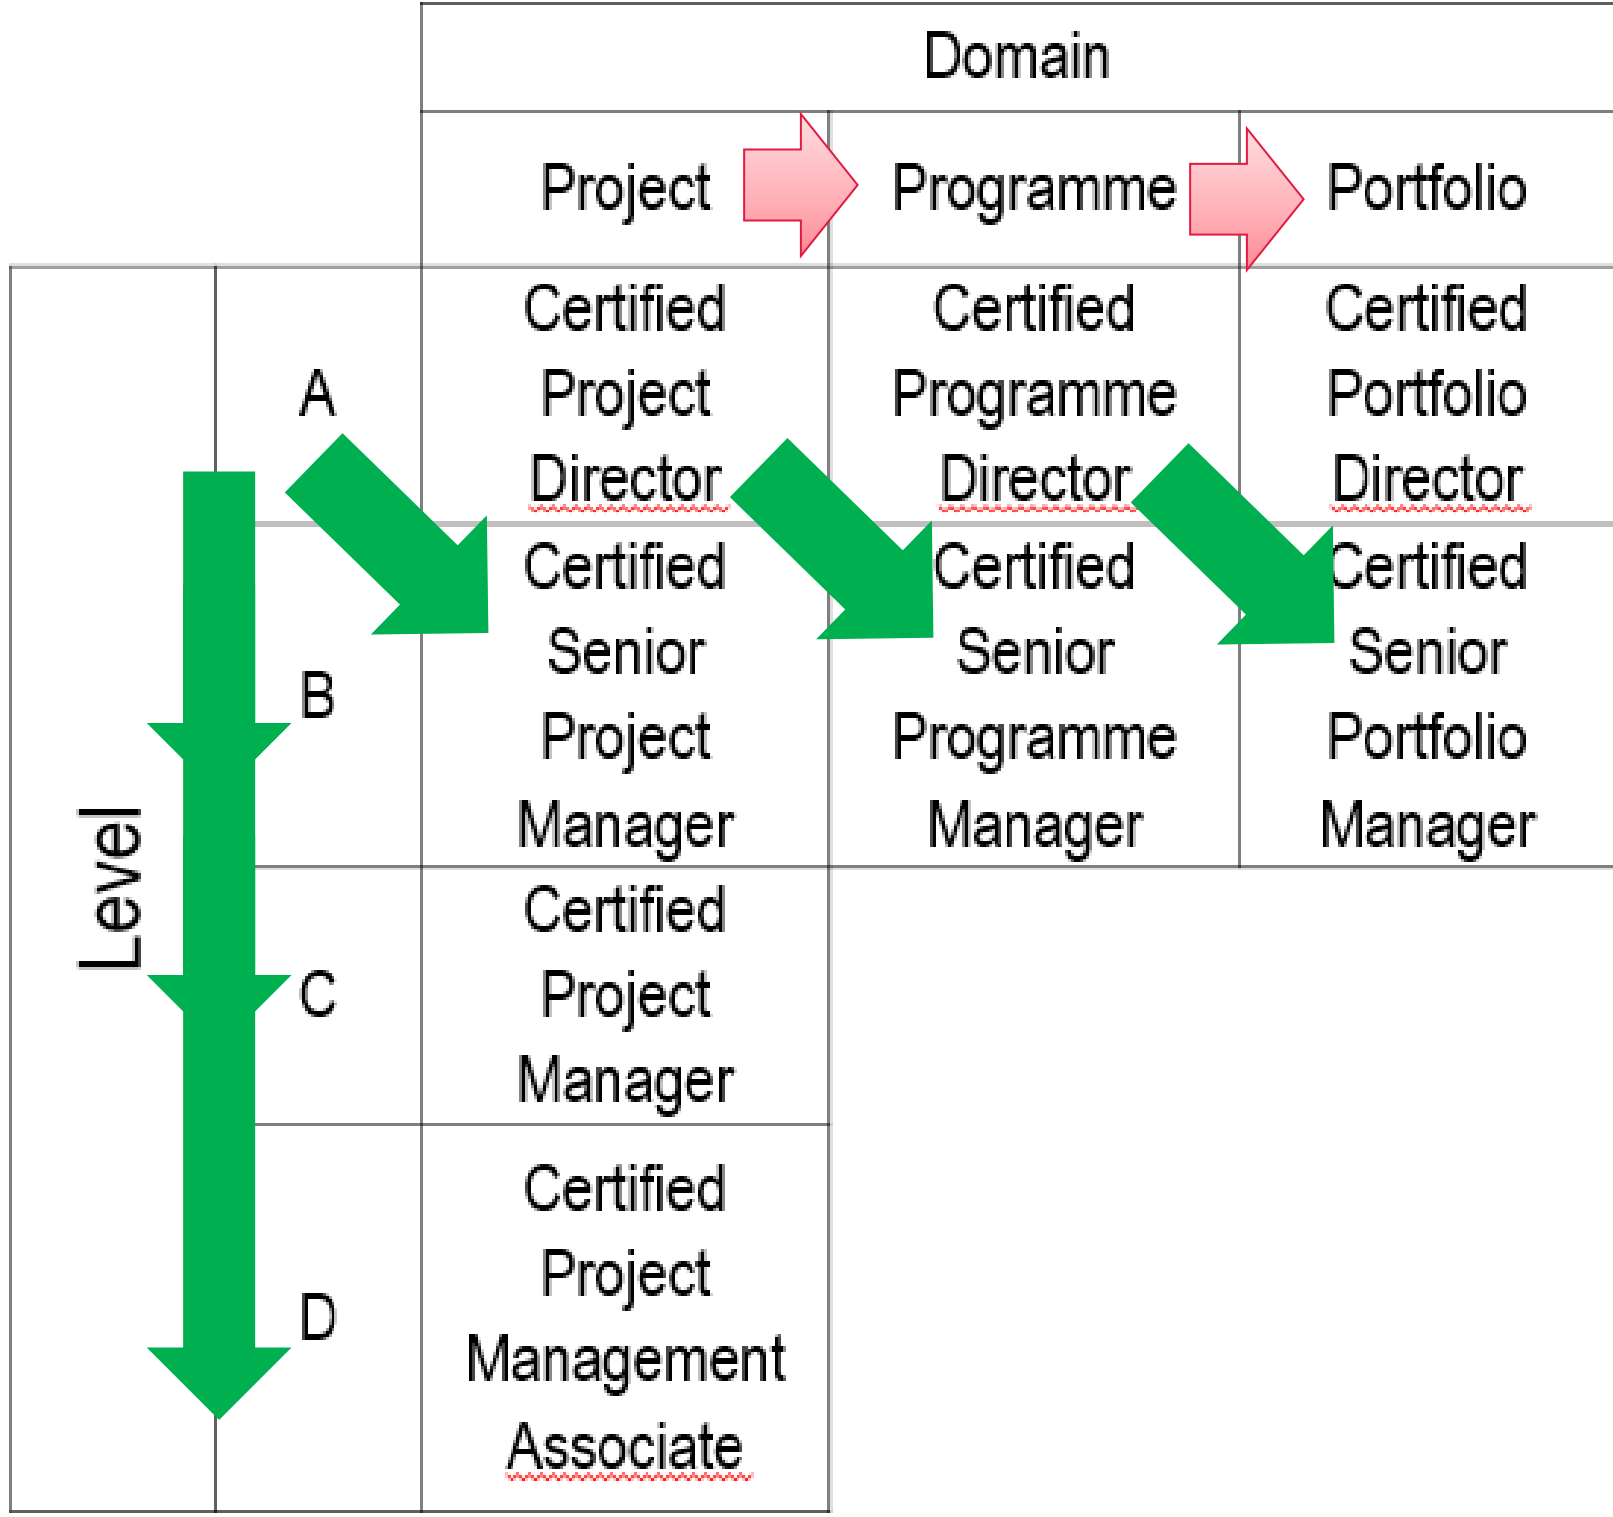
| | | Domain | | |
|---|---|---|---|---|
| | | Project | Programme | Portfolio |
| Level | A | Certified Project Director | Certified Programme Director | Certified Portfolio Director |
| | B | Certified Senior Project Manager | Certified Senior Programme Manager | Certified Senior Portfolio Manager |
| | C | Certified Project Manager | | |
| | D | Certified Project Management Associate | | |